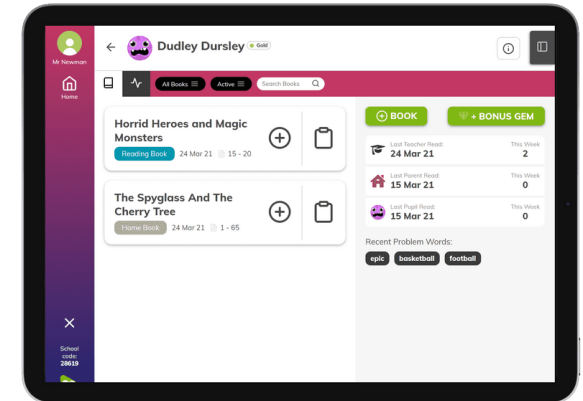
Mr Newman

Home

School code: 28619

Dudley Dursley Gold

All Books

Active

Search Books

Horrid Heroes and Magic Monsters

Reading Book 24 Mar 21 15 - 20

The Spyglass And The Cherry Tree

Home Book 24 Mar 21 1 - 65

BOOK

+ BONUS GEM

Last Teacher Read: 24 Mar 21 This Week 2

Last Parent Read: 15 Mar 21 This Week 0

Last Pupil Read: 15 Mar 21 This Week 0

Recent Problem Words:

epic basketball football